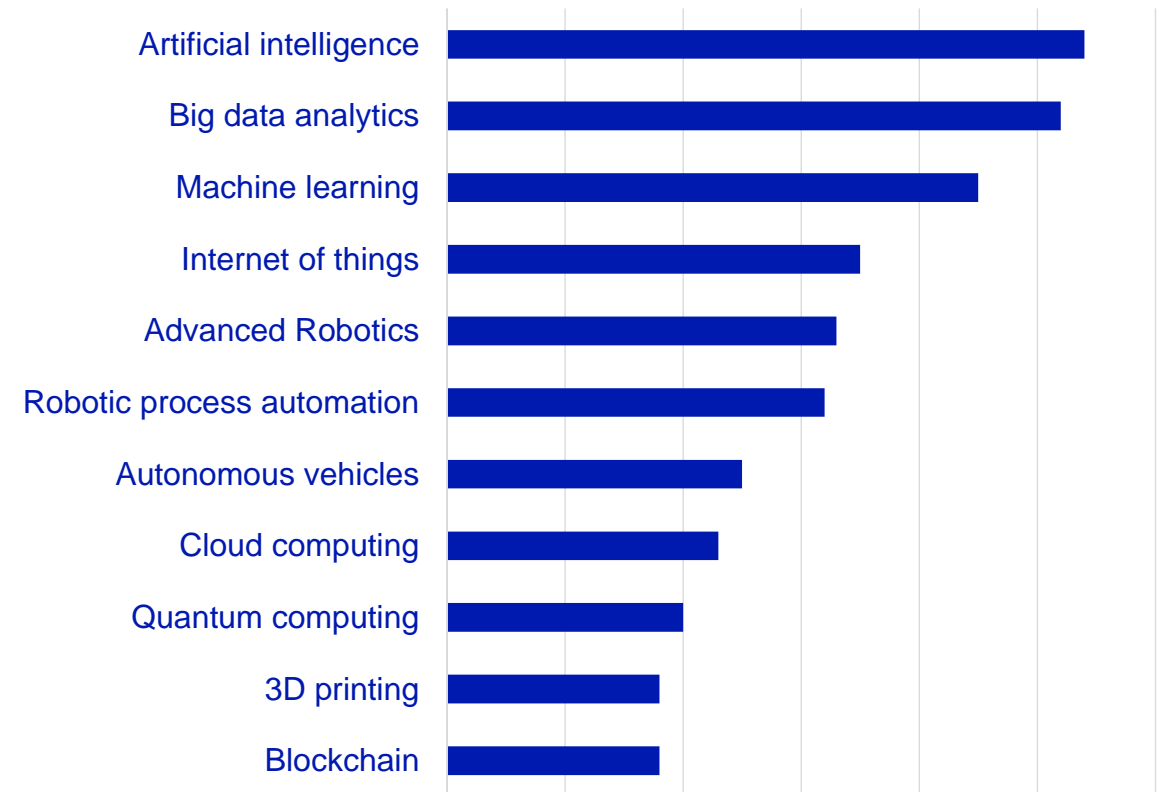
Artificial intelligence
Big data analytics
Machine learning
Internet of things
Advanced Robotics
Robotic process automation
Autonomous vehicles
Cloud computing
Quantum computing
3D printing
Blockchain